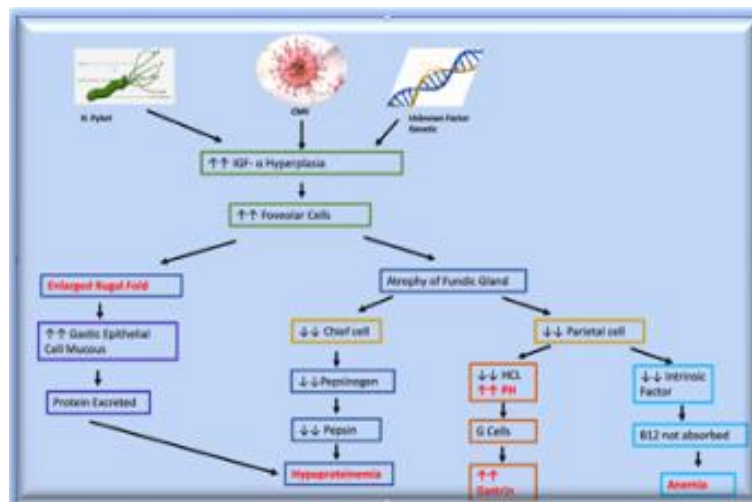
H. Pylori

CMV

Unknown Factor Genetic

↑↑ IGF- α Hyperplasia

↑↑ Foveolar Cells

Enlarged Rugal Fold

↑↑ Gastic Epithelial Cell Mucous

Protein Excreted

Atrophy of Fundic Gland

↓↓ Chief cell

↓↓Pepsinogen

↓↓ Pepsin

Hypoproteinemia

↓↓ Parietal cell

↓↓ HCL
↑↑ PH

G Cells

↑↑ Gastrin

↓↓ Intrinsic Factor

B12 not absorbed

Anemia